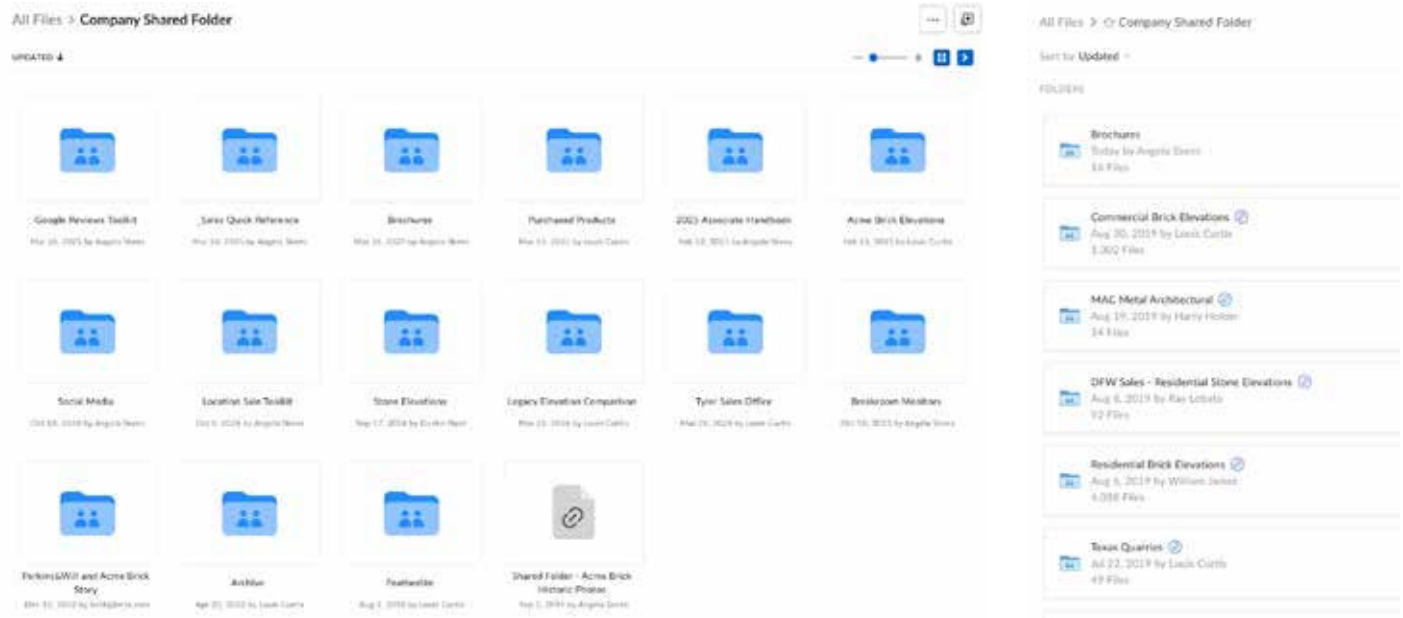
All Files > Company Shared Folder

UPDATED ↓

Google Reviews Toolkit
Mar 16, 2021 by Angela Steen

_Sales Quick Reference
Mar 16, 2021 by Angela Steen

Brochures
Mar 16, 2021 by Angela Steen

Purchased Products
Mar 11, 2021 by Louis Curtis

2021 Associate Handbook
Feb 12, 2021 by Angela Steen

Acme Brick Elevations
Feb 11, 2021 by Louis Curtis

Social Media
Oct 16, 2020 by Angela Steen

Location Sale Toolkit
Oct 5, 2020 by Angela Steen

Stone Elevations
Sep 17, 2020 by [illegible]

Legacy Elevation Comparison
Mar 21, 2020 by Louis Curtis

Tyler Sales Office
Mar 25, 2020 by Louis Curtis

Breakroom Minutes
Oct 30, 2021 by Angela Steen

Perkins&Will and Acme Brick Story
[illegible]

Archive
Apr 21, 2020 by Louis Curtis

Featherlite
Aug 5, 2020 by Louis Curtis

Shared Folder - Acme Brick Historic Photos
Sep 1, 2020 by Angela Steen

All Files > ☆ Company Shared Folder

Sort by Updated

FOLDERS

Brochures
Today by Angela Steen
16 Files

Commercial Brick Elevations
Aug 30, 2019 by Louis Curtis
3,302 Files

MAC Metal Architectural
Aug 19, 2019 by Harry Holder
34 Files

DFW Sales - Residential Stone Elevations
Aug 6, 2019 by Ray Lobato
92 Files

Residential Brick Elevations
Aug 6, 2019 by William Jones
4,098 Files

Texas Quarries
Jul 22, 2019 by Louis Curtis
49 Files